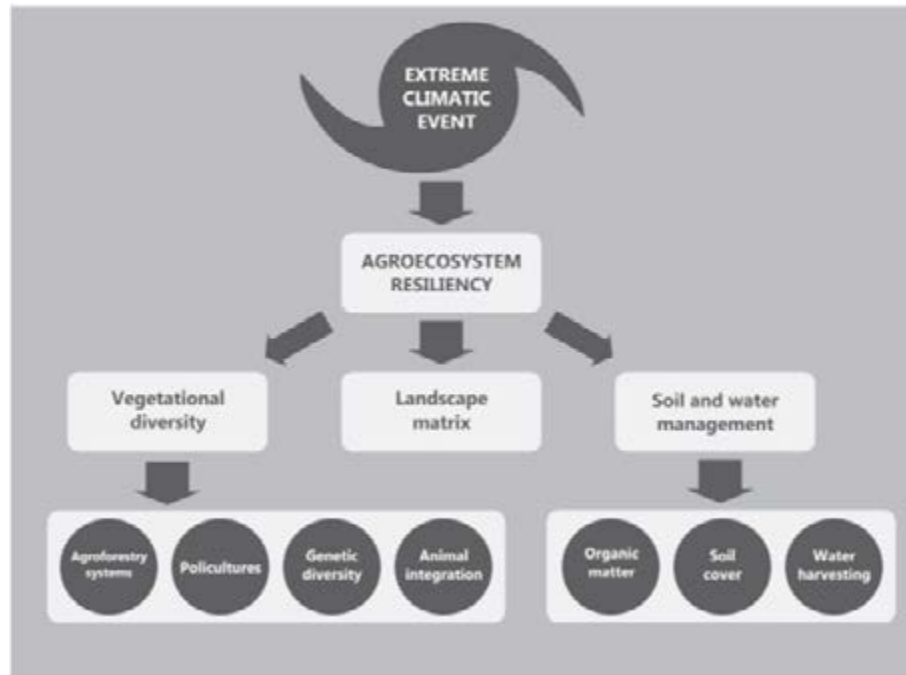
EXTREME CLIMATIC EVENT

AGROECOSYSTEM RESILIENCY

Vegetational diversity

Landscape matrix

Soil and water management

Agroforestry systems

Policultures

Genetic diversity

Animal integration

Organic matter

Soil cover

Water harvesting